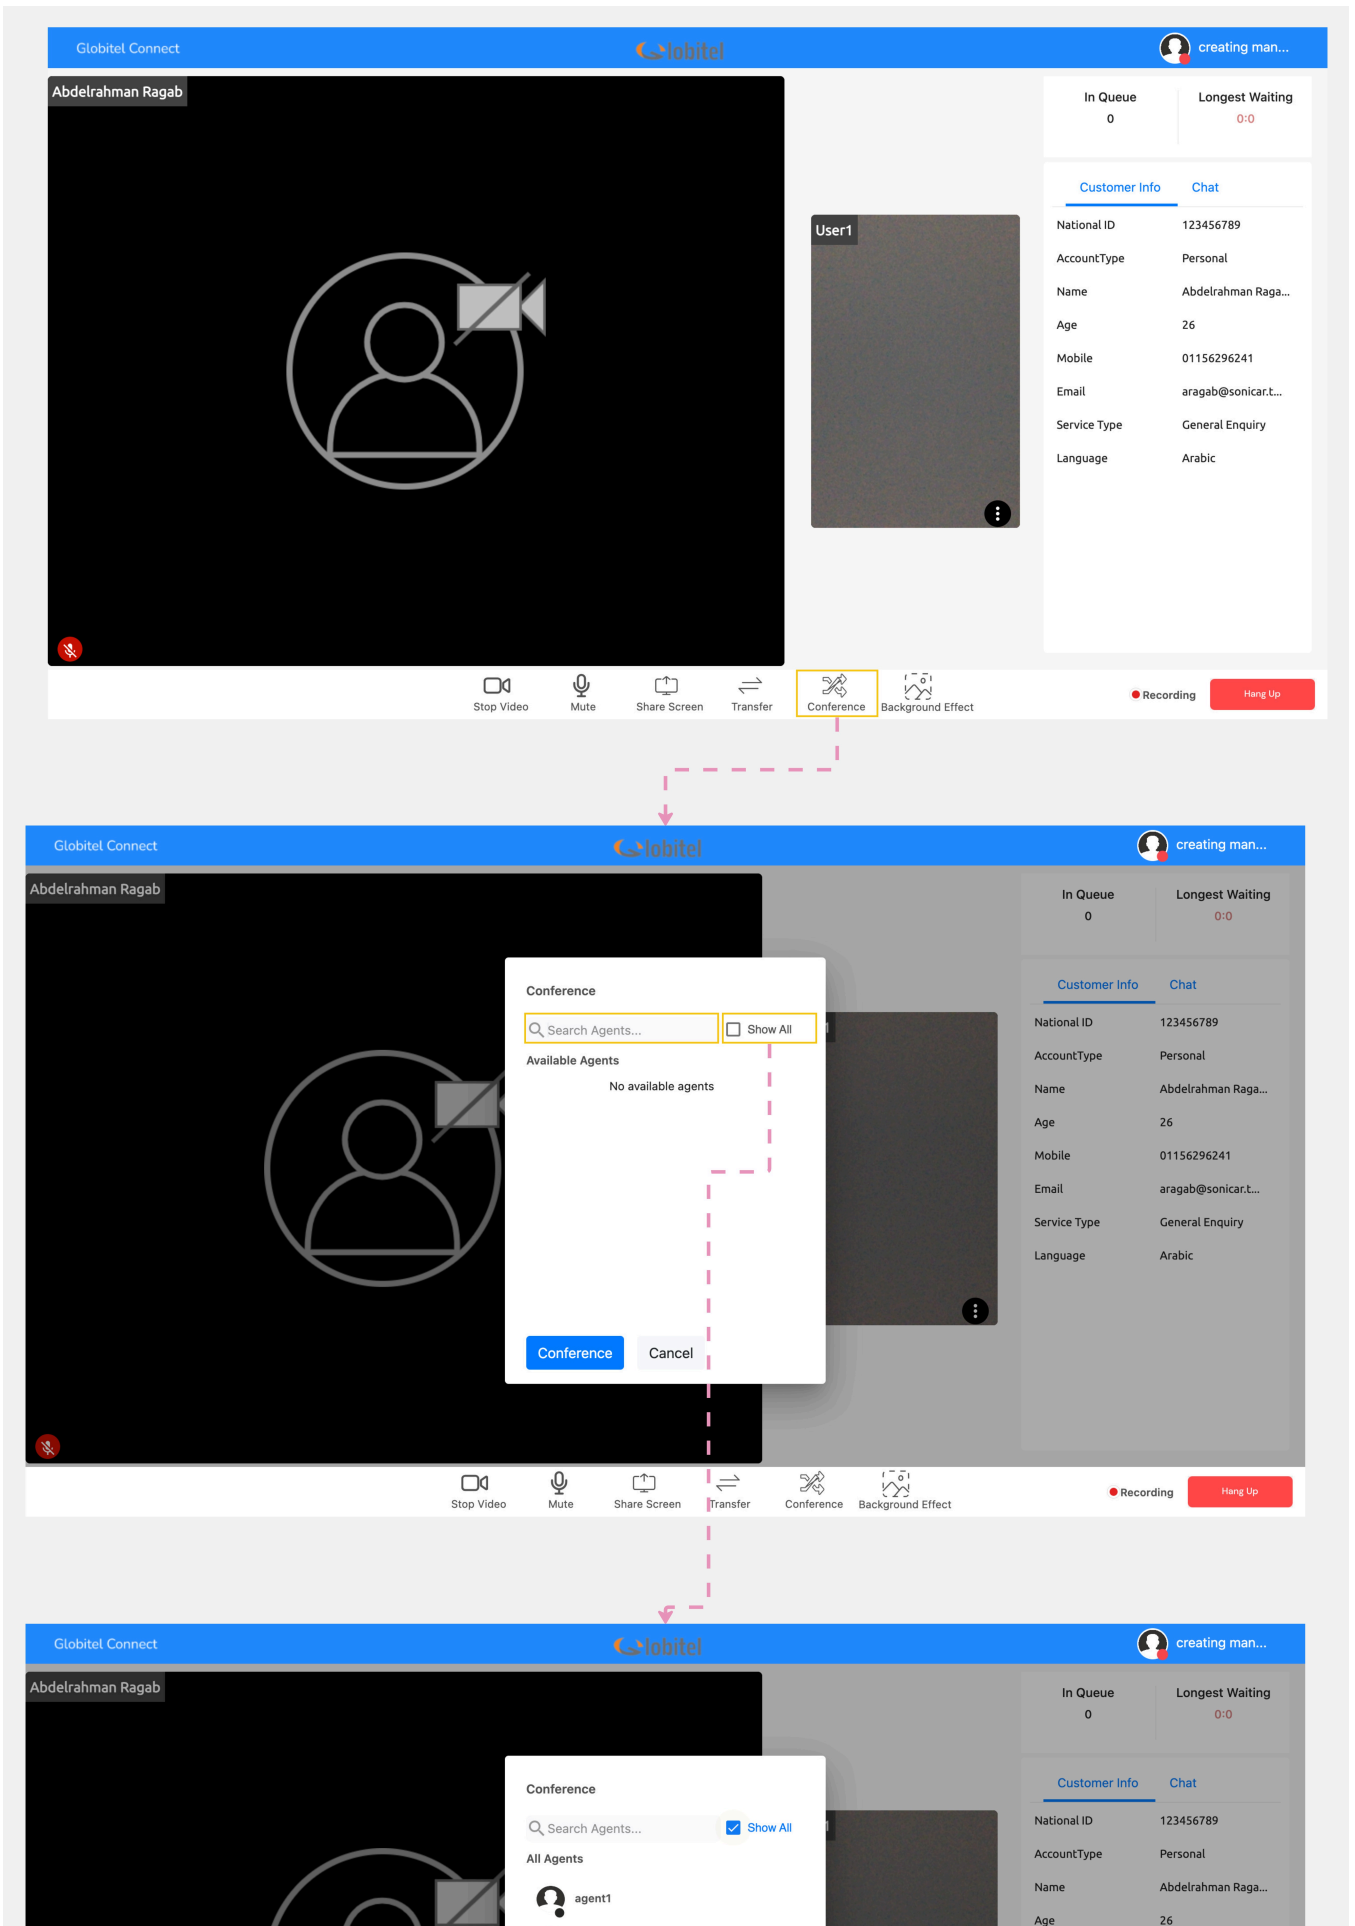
Globitel Connect

Globitel

creating man...

Abdelrahman Ragab

User1

In Queue
0

Longest Waiting
0:0

Customer Info
Chat

| National ID | 123456789 |
|---|---|
| AccountType | Personal |
| Name | Abdelrahman Raga... |
| Age | 26 |
| Mobile | 01156296241 |
| Email | aragab@sonicar.t... |
| Service Type | General Enquiry |
| Language | Arabic |

Stop Video
Mute
Share Screen
Transfer
Conference
Background Effect

Recording
Hang Up

Globitel Connect

Globitel

creating man...

Abdelrahman Ragab

In Queue
0

Longest Waiting
0:0

Conference

Search Agents...
Show All

Available Agents

No available agents

Conference
Cancel

Customer Info
Chat

| National ID | 123456789 |
|---|---|
| AccountType | Personal |
| Name | Abdelrahman Raga... |
| Age | 26 |
| Mobile | 01156296241 |
| Email | aragab@sonicar.t... |
| Service Type | General Enquiry |
| Language | Arabic |

Stop Video
Mute
Share Screen
Transfer
Conference
Background Effect

Recording
Hang Up

Globitel Connect

Globitel

creating man...

Abdelrahman Ragab

In Queue
0

Longest Waiting
0:0

Conference

Search Agents...
Show All

All Agents

agent1

Customer Info
Chat

| National ID | 123456789 |
|---|---|
| AccountType | Personal |
| Name | Abdelrahman Raga... |
| Age | 26 |